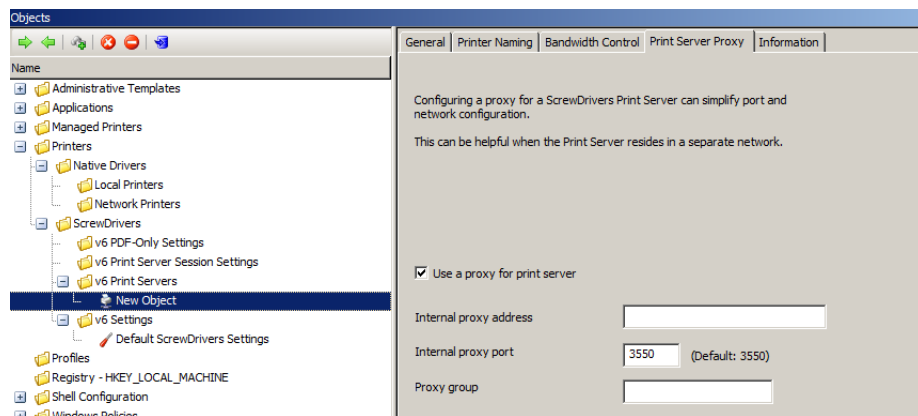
Objects

Name

Administrative Templates
Applications
Managed Printers
Printers
Native Drivers
Local Printers
Network Printers
ScrewDrivers
v6 PDF-Only Settings
v6 Print Server Session Settings
v6 Print Servers
New Object
v6 Settings
Default ScrewDrivers Settings
Profiles
Registry - HKEY_LOCAL_MACHINE
Shell Configuration
Windows Policies

General | Printer Naming | Bandwidth Control | Print Server Proxy | Information

Configuring a proxy for a ScrewDrivers Print Server can simplify port and network configuration.

This can be helpful when the Print Server resides in a separate network.

Use a proxy for print server

Internal proxy address

Internal proxy port 3550 (Default: 3550)

Proxy group